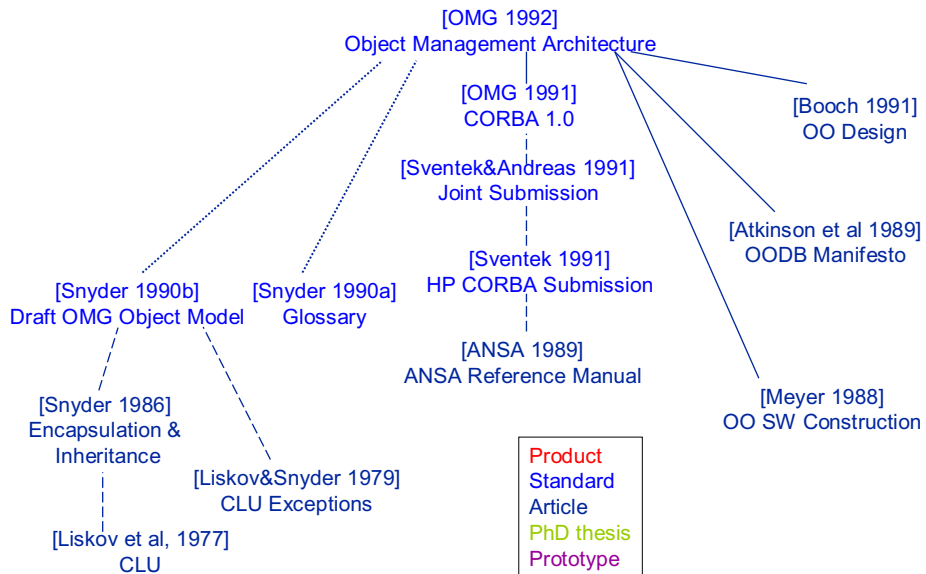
[OMG 1992]
Object Management Architecture

[OMG 1991]
CORBA 1.0

[Booch 1991]
OO Design

[Sventek&Andreas 1991]
Joint Submission

[Atkinson et al 1989]
OODB Manifesto

[Sventek 1991]
HP CORBA Submission

[Snyder 1990b]
Draft OMG Object Model

[Snyder 1990a]
Glossary

[ANSA 1989]
ANSA Reference Manual

[Meyer 1988]
OO SW Construction

[Snyder 1986]
Encapsulation & Inheritance

[Liskov&Snyder 1979]
CLU Exceptions

[Liskov et al, 1977]
CLU

Product
Standard
Article
PhD thesis
Prototype